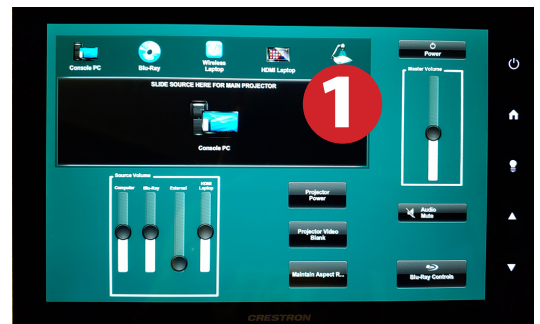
Console PC
Blu-Ray
Wireless Laptop
HDMI Laptop
Power
Master Volume
SLIDE SOURCE HERE FOR MAIN PROJECTOR
1
Console PC
Source Volume
Computer
Blu-Ray
External
HDMI Laptop
Projector Power
Projector Video Blank
Maintain Aspect R...
Audio Mute
Blu-Ray Controls
CRESTRON